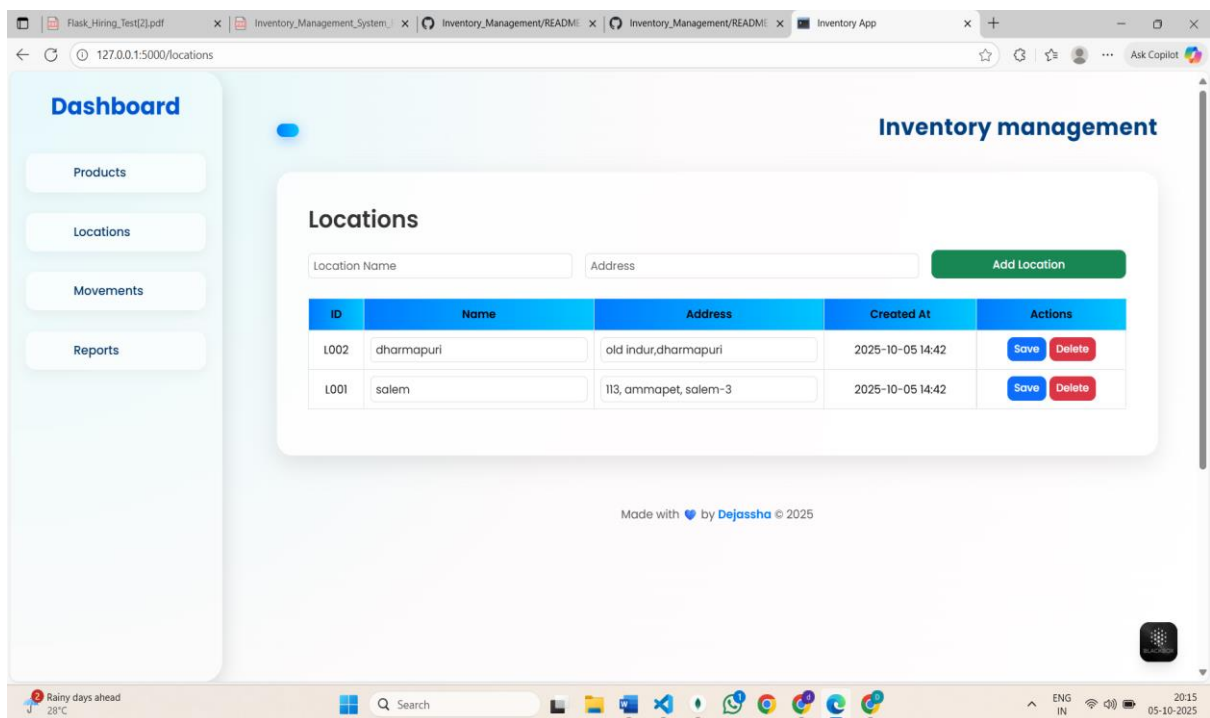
Flask_Hiring_Test[2].pdf × Inventory_Management_System_ × Inventory_Management/README × Inventory_Management/README × Inventory App × +

127.0.0.1:5000/locations

Ask Copilot

Dashboard

Products

Locations

Movements

Reports

Inventory management

Locations

Location Name

Address

Add Location

| ID | Name | Address | Created At | Actions |
|---|---|---|---|---|
| L002 | dharmapuri | old indur,dharmapuri | 2025-10-05 14:42 | Save Delete |
| L001 | salem | 113, ammapet, salem-3 | 2025-10-05 14:42 | Save Delete |

Made with by Dejassha © 2025

2 Rainy days ahead 28°C

Search

ENG IN

20:15 05-10-2025